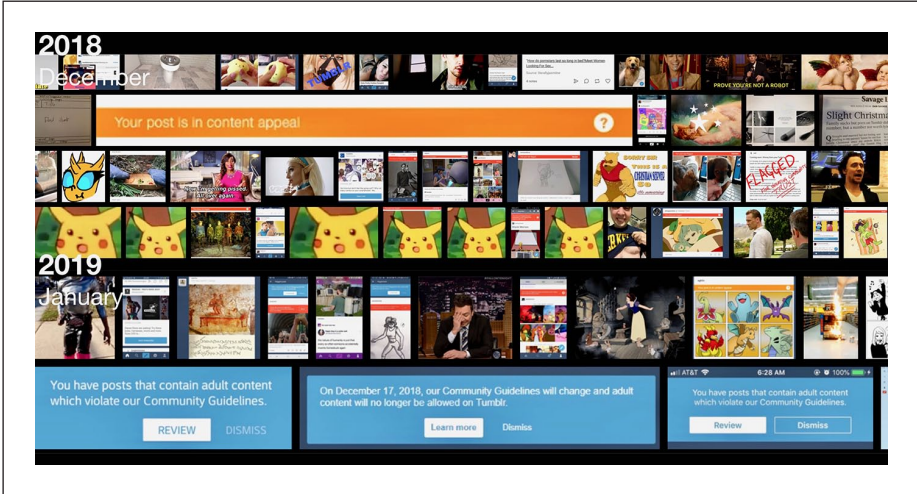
2018
December

TUMBLR

PROVE YOU'RE NOT A ROBOT

Your post is in content appeal

?

Slight Christmas

Savage

FLAGGED

2019
January

You have posts that contain adult content which violate our Community Guidelines.

REVIEW

DISMISS

On December 17, 2018, our Community Guidelines will change and adult content will no longer be allowed on Tumblr.

Learn more

Dismiss

AT&T

6:28 AM

100%

You have posts that contain adult content which violate our Community Guidelines.

Review

Dismiss